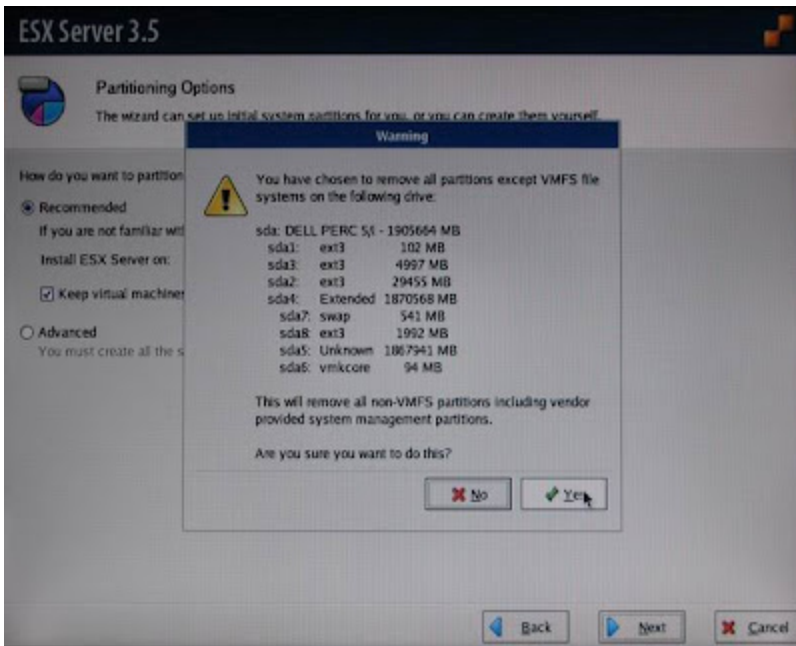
ESX Server 3.5

Partitioning Options

The wizard can set up initial system partitions for you, or you can create them yourself.

How do you want to partition

Recommended

If you are not familiar wit

Install ESX Server on:

Keep virtual machine

Advanced

You must create all the s

Warning

You have chosen to remove all partitions except VMFS file systems on the following drive:

sda: DELL PERC 5/i - 1905664 MB
sda1: ext3 102 MB
sda3: ext3 4997 MB
sda2: ext3 29455 MB
sda4: Extended 1870568 MB
sda7: swap 541 MB
sda8: ext3 1992 MB
sda5: Unknown 1867941 MB
sda6: vmkcore 94 MB

This will remove all non-VMFS partitions including vendor provided system management partitions.

Are you sure you want to do this?

No

Yes

Back

Next

Cancel